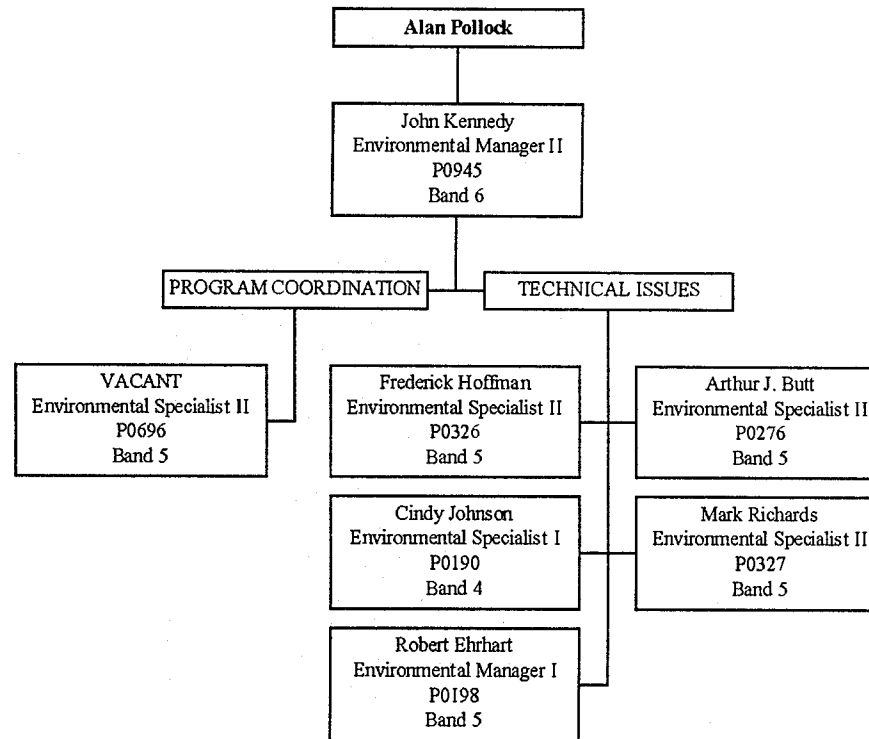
Alan Pollock

John Kennedy
Environmental Manager II
P0945
Band 6

PROGRAM COORDINATION

TECHNICAL ISSUES

VACANT
Environmental Specialist II
P0696
Band 5

Frederick Hoffman
Environmental Specialist II
P0326
Band 5

Arthur J. Butt
Environmental Specialist II
P0276
Band 5

Cindy Johnson
Environmental Specialist I
P0190
Band 4

Mark Richards
Environmental Specialist II
P0327
Band 5

Robert Ehrhart
Environmental Manager I
P0198
Band 5